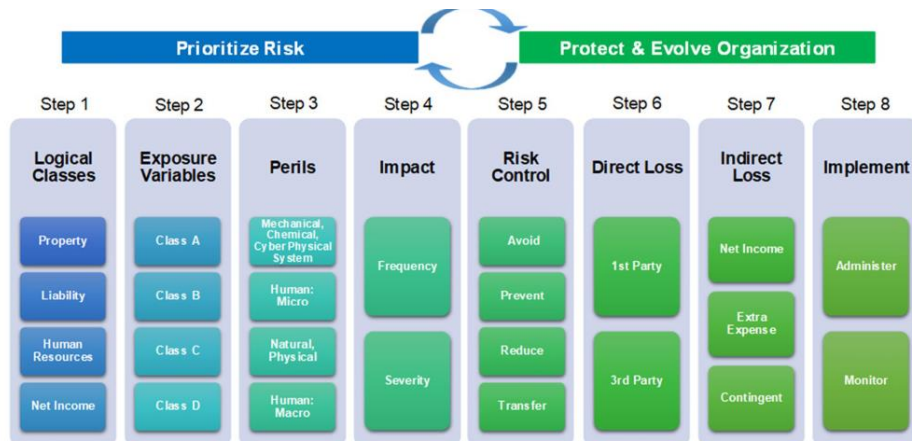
Prioritize Risk

Protect & Evolve Organization

Step 1

Logical Classes

Property

Liability

Human Resources

Net Income

Step 2

Exposure Variables

Class A

Class B

Class C

Class D

Step 3

Perils

Mechanical, Chemical, Cyber Physical System

Human: Micro

Natural, Physical

Human: Macro

Step 4

Impact

Frequency

Severity

Step 5

Risk Control

Avoid

Prevent

Reduce

Transfer

Step 6

Direct Loss

1st Party

3rd Party

Step 7

Indirect Loss

Net Income

Extra Expense

Contingent

Step 8

Implement

Administer

Monitor